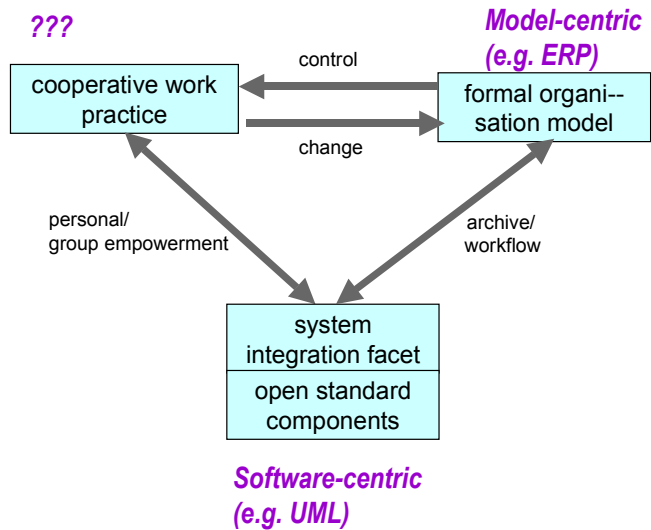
???

Model-centric (e.g. ERP)

control

cooperative work practice

formal organi-- sation model

change

personal/ group empowerment

archive/ workflow

system integration facet

open standard components

Software-centric (e.g. UML)